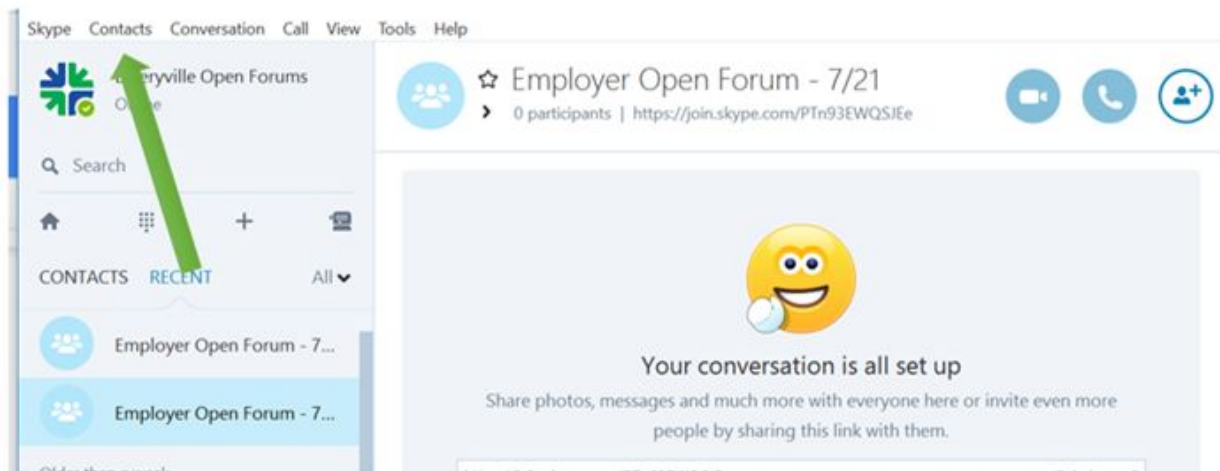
Skype Contacts Conversation Call View Tools Help

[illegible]eryville Open Forums
O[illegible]e

Search

CONTACTS RECENT All

Employer Open Forum - 7...

Employer Open Forum - 7...

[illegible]

Employer Open Forum - 7/21
0 participants | https://join.skype.com/PTn93EWQSJEe

Your conversation is all set up

Share photos, messages and much more with everyone here or invite even more people by sharing this link with them.

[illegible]